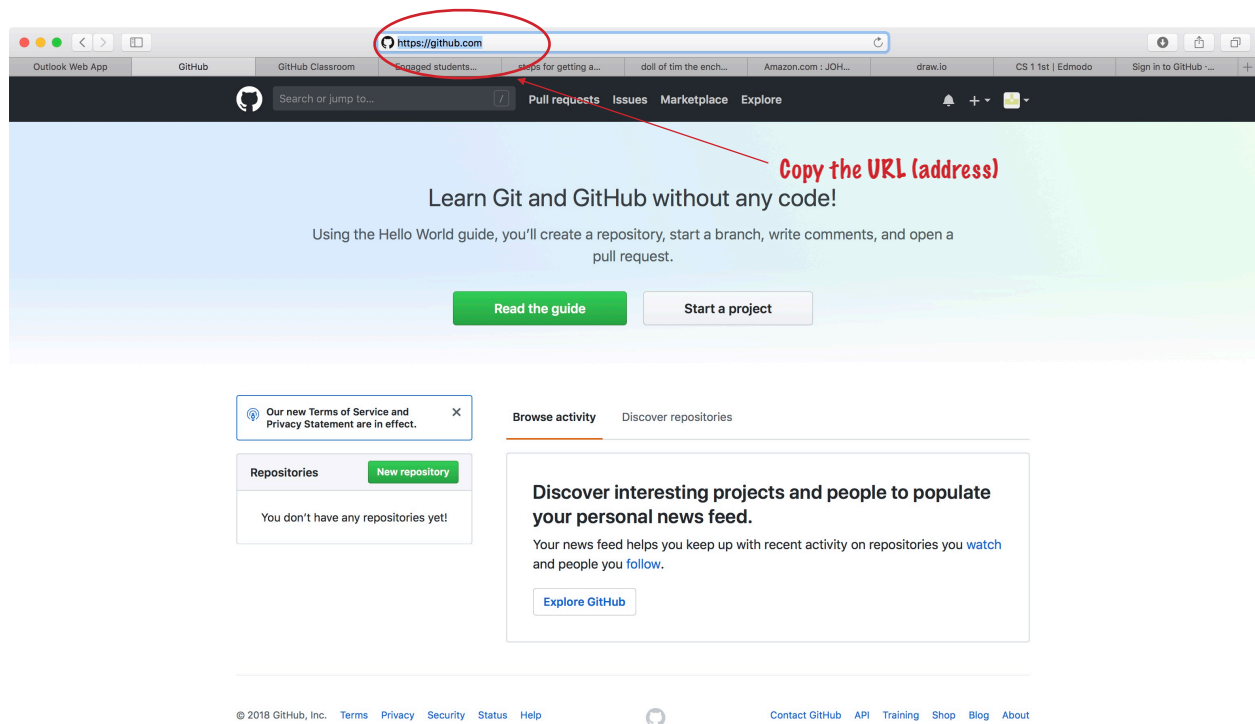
https://github.com

Outlook Web App | GitHub | GitHub Classroom | Engaged students... | steps for getting a... | doll of tim the ench... | Amazon.com : JOH... | draw.io | CS 1 1st | Edmodo | Sign in to GitHub ·...

Search or jump to... / Pull requests Issues Marketplace Explore

Copy the URL (address)

Learn Git and GitHub without any code!

Using the Hello World guide, you'll create a repository, start a branch, write comments, and open a pull request.

Read the guide Start a project

Our new Terms of Service and Privacy Statement are in effect. ×

Repositories New repository

You don't have any repositories yet!

Browse activity Discover repositories

Discover interesting projects and people to populate your personal news feed.

Your news feed helps you keep up with recent activity on repositories you watch and people you follow.

Explore GitHub

© 2018 GitHub, Inc. Terms Privacy Security Status Help

Contact GitHub API Training Shop Blog About